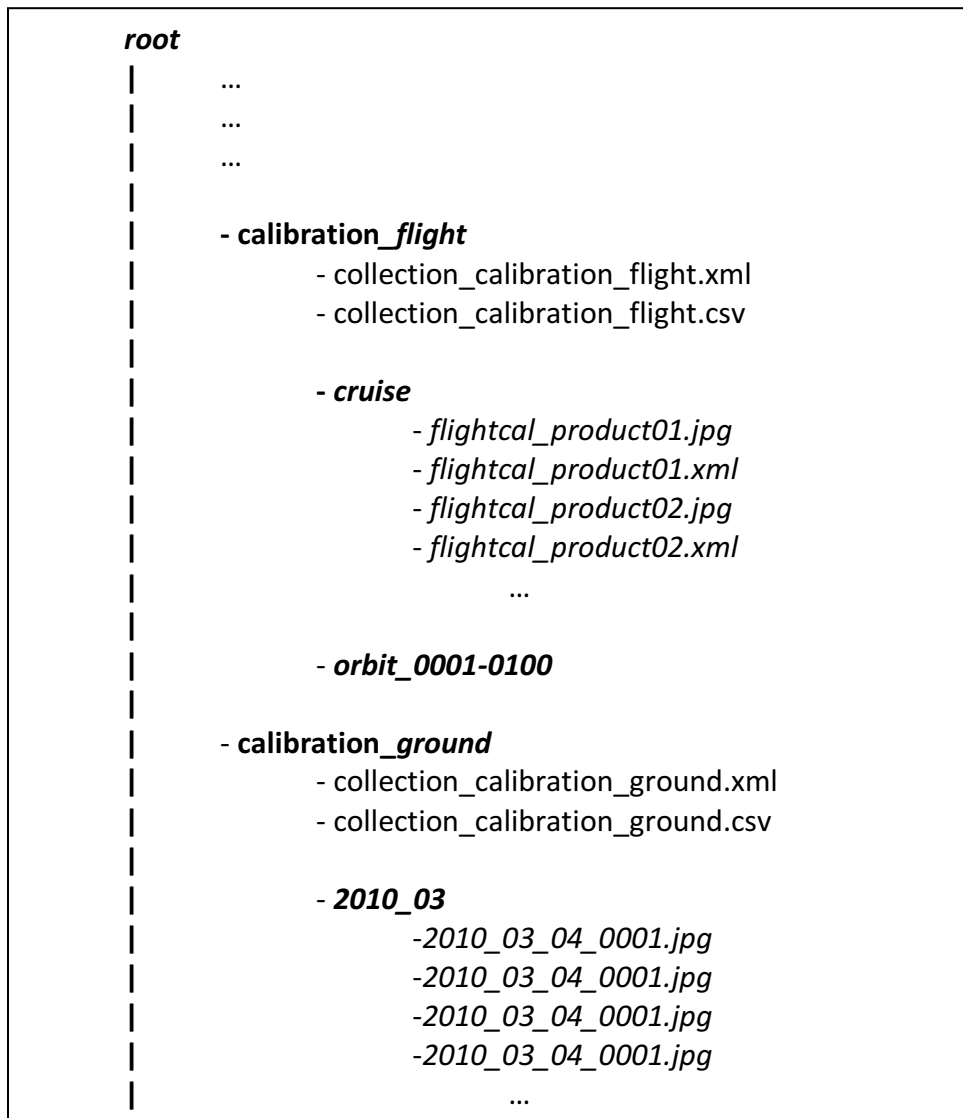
root

…

…

…

- calibration_flight

- collection_calibration_flight.xml

- collection_calibration_flight.csv

- cruise

- flightcal_product01.jpg

- flightcal_product01.xml

- flightcal_product02.jpg

- flightcal_product02.xml

…

- orbit_0001-0100

- calibration_ground

- collection_calibration_ground.xml

- collection_calibration_ground.csv

- 2010_03

-2010_03_04_0001.jpg

-2010_03_04_0001.jpg

-2010_03_04_0001.jpg

-2010_03_04_0001.jpg

…